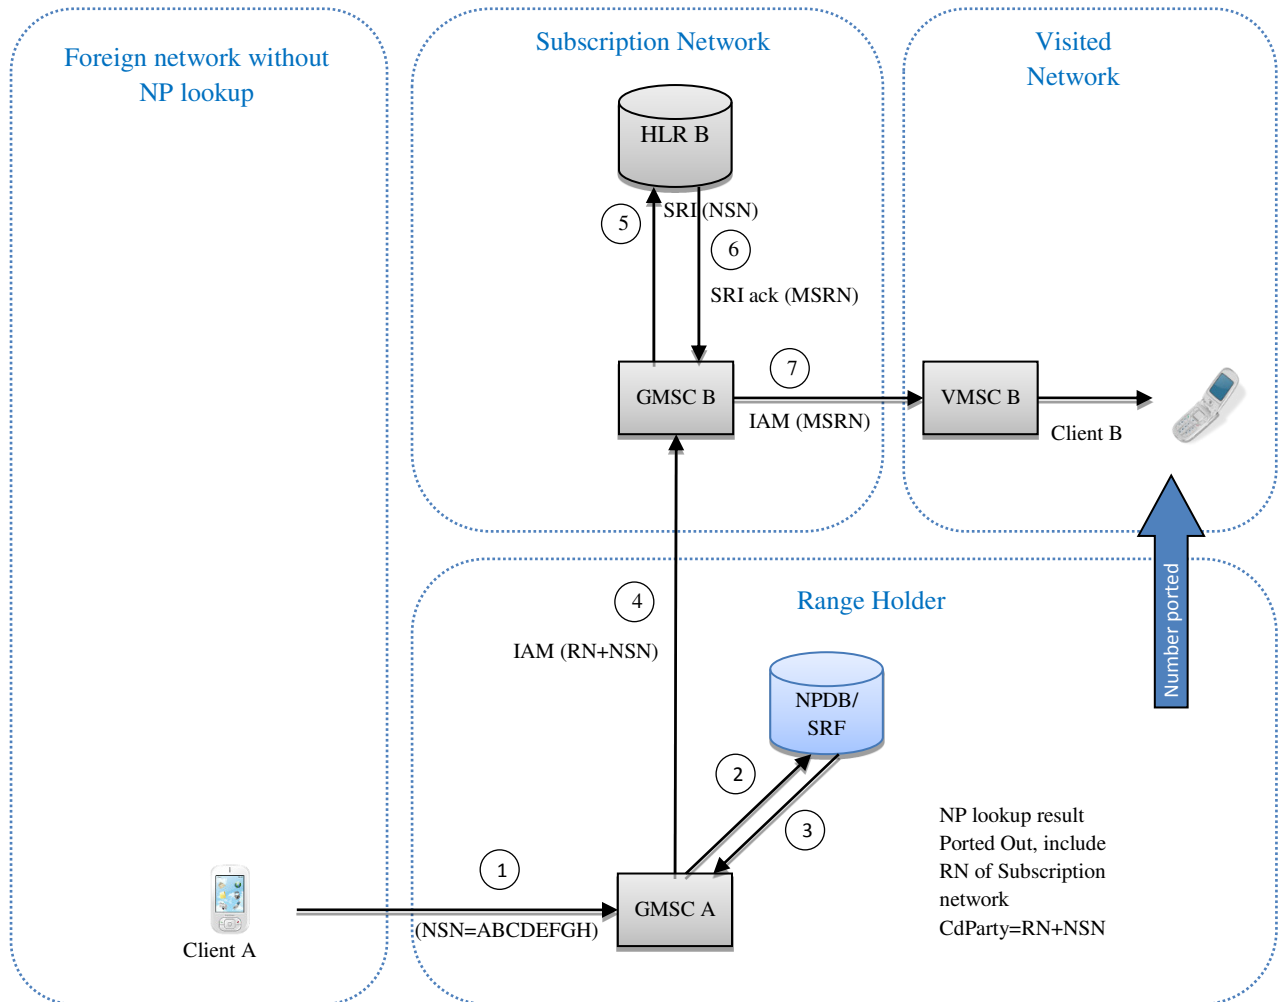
Foreign network without NP lookup

Subscription Network

Visited Network

HLR B

5

SRI (NSN)

6

SRI ack (MSRN)

GMSC B

7

IAM (MSRN)

VMSC B

Client B

Number ported

Range Holder

4

IAM (RN+NSN)

NPDB/ SRF

2

3

NP lookup result
Ported Out, include
RN of Subscription
network
CdParty=RN+NSN

1

Client A

(NSN=ABCDEFGH)

GMSC A